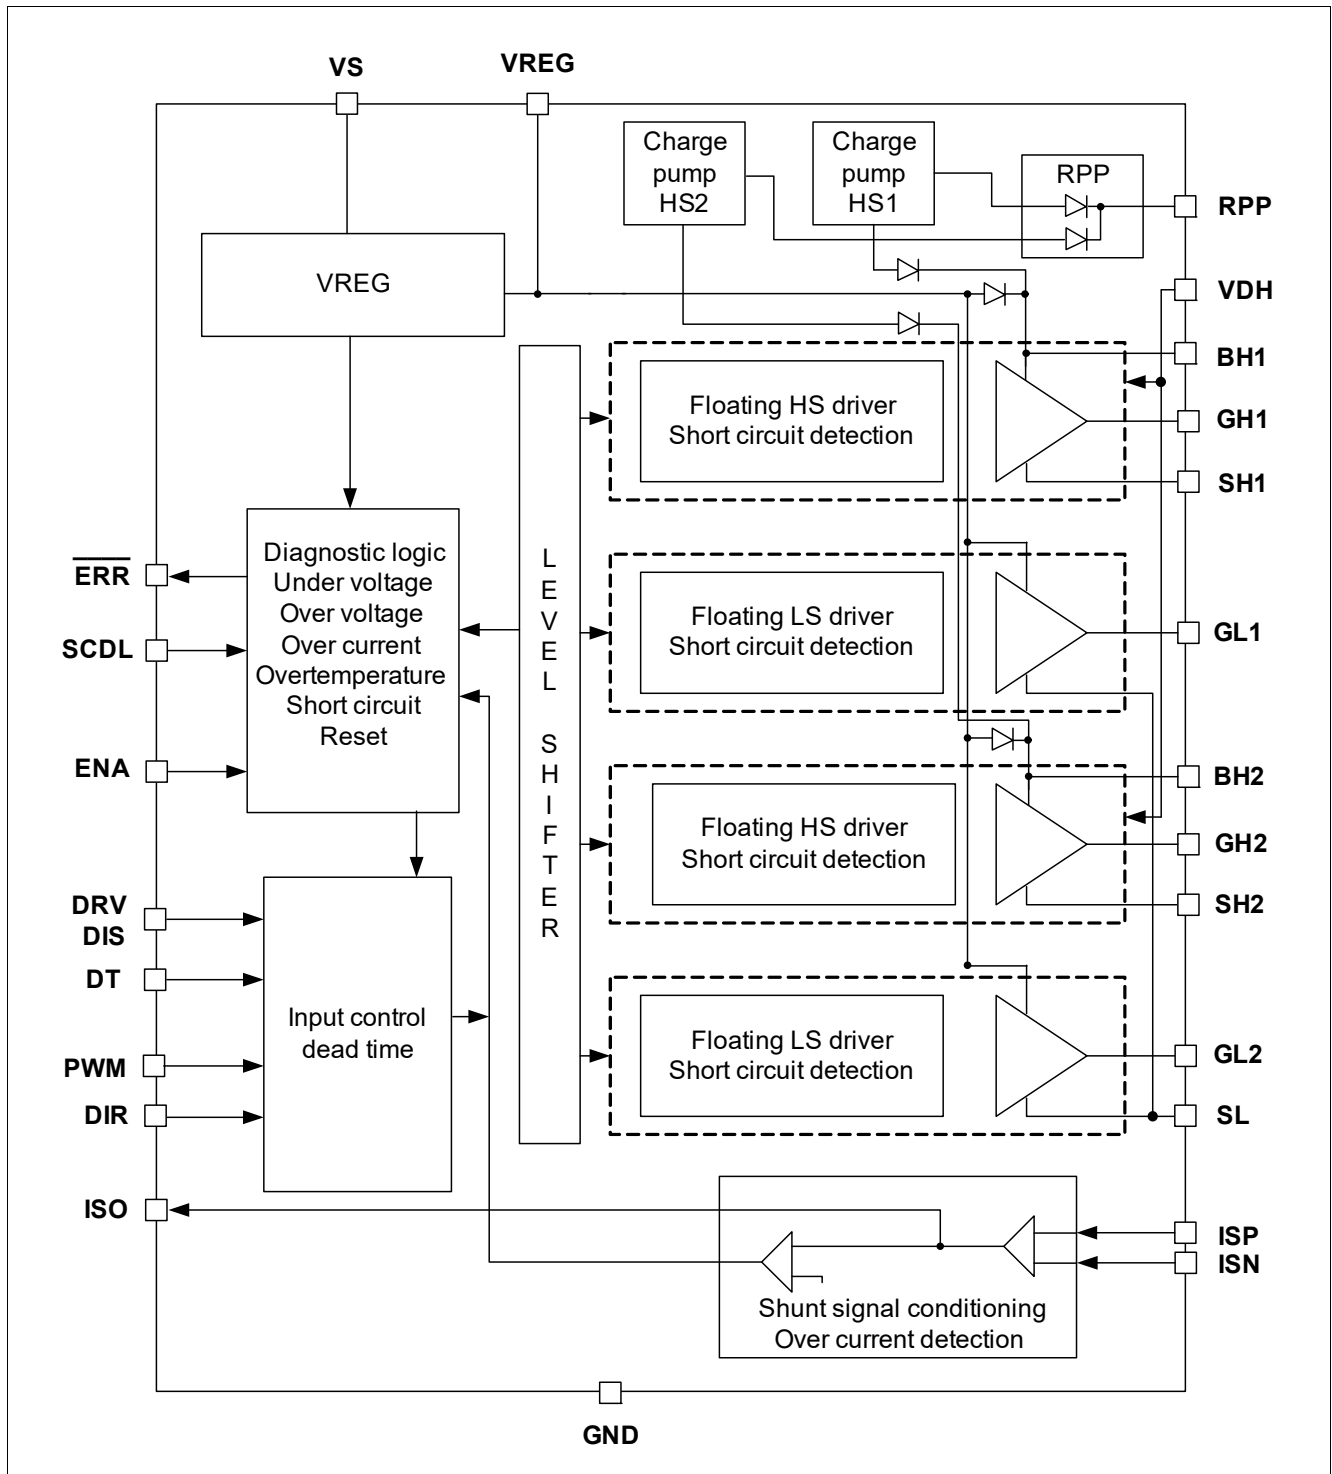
VS
VREG
Charge pump HS2
Charge pump HS1
RPP
RPP
VREG
VDH
BH1
Floating HS driver
Short circuit detection
GH1
SH1
$\overline{ERR}$
SCDL
ENA
Diagnostic logic
Under voltage
Over voltage
Over current
Overtemperature
Short circuit
Reset
L
E
V
E
L

S
H
I
F
T
E
R
Floating LS driver
Short circuit detection
GL1
BH2
Floating HS driver
Short circuit detection
GH2
SH2
DRV DIS
DT
PWM
DIR
Input control dead time
Floating LS driver
Short circuit detection
GL2
SL
ISO
ISP
ISN
Shunt signal conditioning
Over current detection
GND